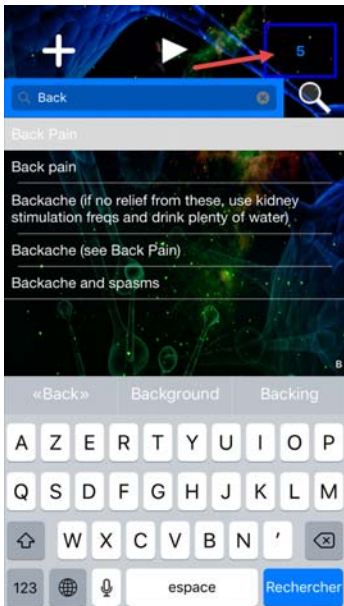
+
5
Back
Back Pain
Back pain
Backache (if no relief from these, use kidney stimulation freqs and drink plenty of water)
Backache (see Back Pain)
Backache and spasms
B
«Back»
Background
Backing
A Z E R T Y U I O P
Q S D F G H J K L M
W X C V B N '
123
espace
Rechercher